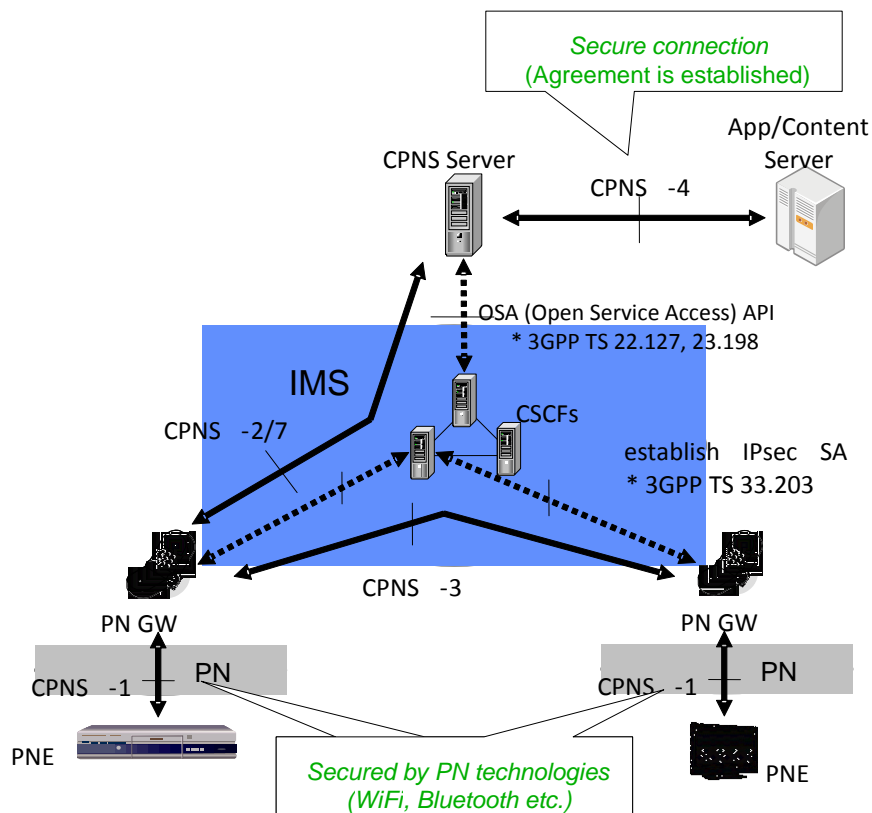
Secure connection
(Agreement is established)

App/Content Server

CPNS Server

CPNS -4

OSA (Open Service Access) API
* 3GPP TS 22.127, 23.198

IMS

CSCFs

CPNS -2/7

establish IPsec SA
* 3GPP TS 33.203

CPNS -3

PN GW

PN GW

PN

PN

CPNS -1

CPNS -1

PNE

PNE

Secured by PN technologies
(WiFi, Bluetooth etc.)